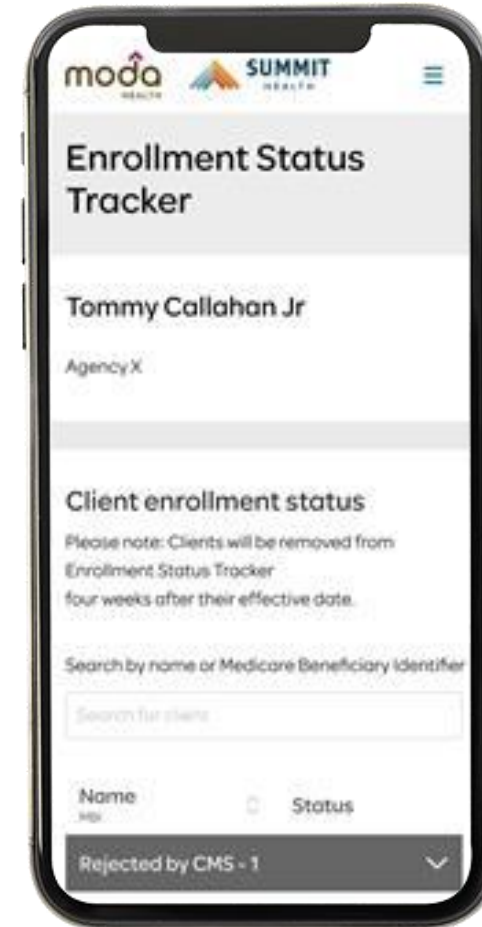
moda HEALTH SUMMIT HEALTH

Enrollment Status Tracker

Tommy Callahan Jr

Agency X

Client enrollment status

Please note: Clients will be removed from Enrollment Status Tracker four weeks after their effective date.

Search by name or Medicare Beneficiary Identifier

Search for client

Name
MBI

Status

Rejected by CMS - 1